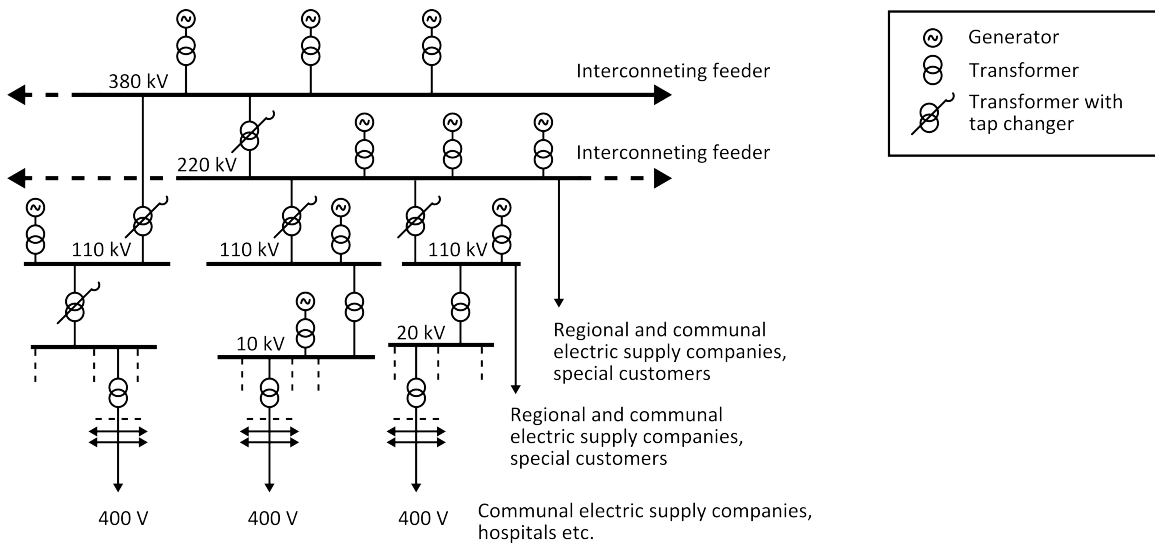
Generator
Transformer
Transformer with tap changer

380 kV
Interconneting feeder
220 kV
Interconneting feeder
110 kV
110 kV
110 kV
10 kV
20 kV
Regional and communal electric supply companies, special customers
Regional and communal electric supply companies, special customers
400 V
400 V
400 V
Communal electric supply companies, hospitals etc.